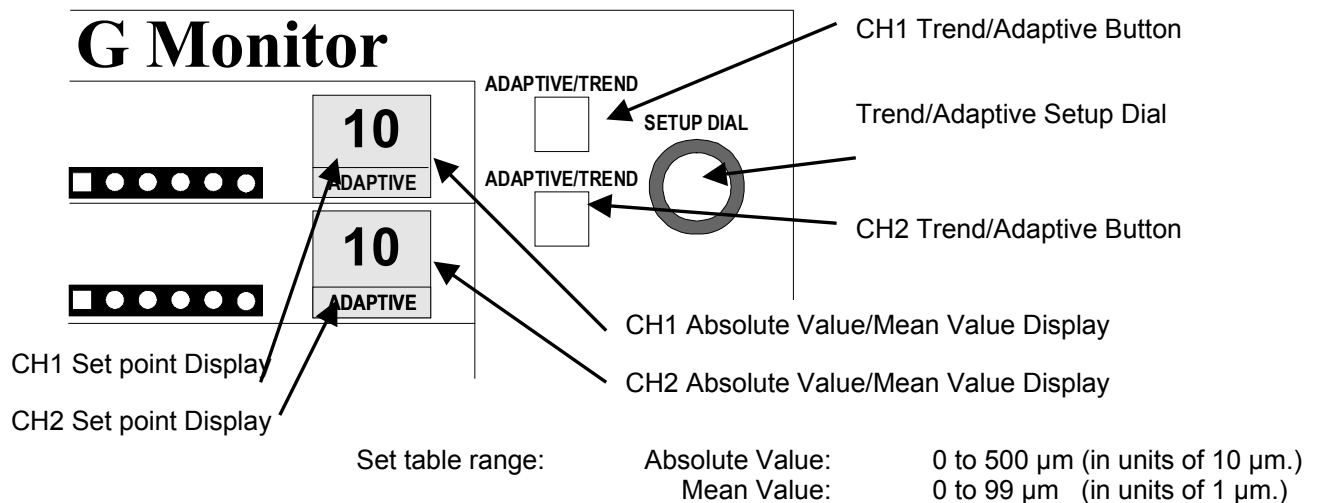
G Monitor

ADAPTIVE/TREND

10

ADAPTIVE

ADAPTIVE/TREND

SETUP DIAL

10

ADAPTIVE

CH1 Trend/Adaptive Button

Trend/Adaptive Setup Dial

CH2 Trend/Adaptive Button

CH1 Absolute Value/Mean Value Display

CH2 Absolute Value/Mean Value Display

CH1 Set point Display

CH2 Set point Display

Set table range: Absolute Value: 0 to 500 µm (in units of 10 µm.)
Mean Value: 0 to 99 µm (in units of 1 µm.)